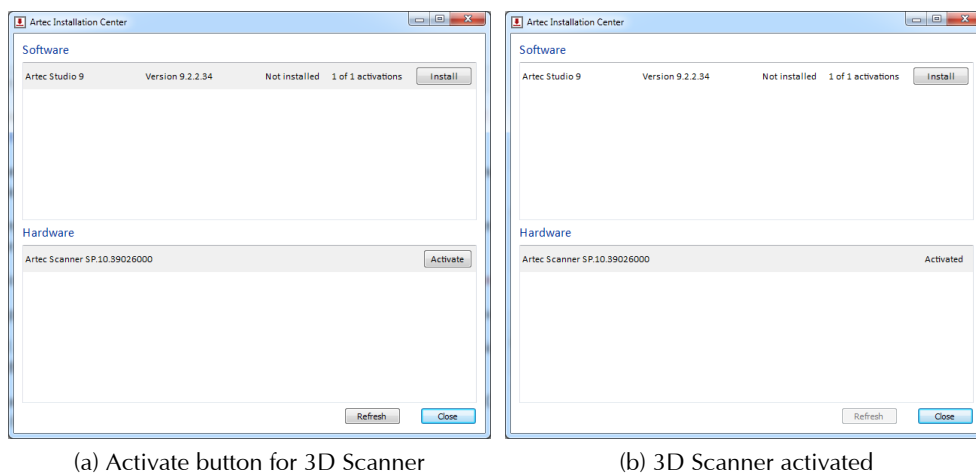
Artec Installation Center

Software

Artec Studio 9 Version 9.2.2.34 Not installed 1 of 1 activations Install

Hardware

Artec Scanner SP.10.39026000 Activate

Refresh Close

(a) Activate button for 3D Scanner

Artec Installation Center

Software

Artec Studio 9 Version 9.2.2.34 Not installed 1 of 1 activations Install

Hardware

Artec Scanner SP.10.39026000 Activated

Refresh Close

(b) 3D Scanner activated